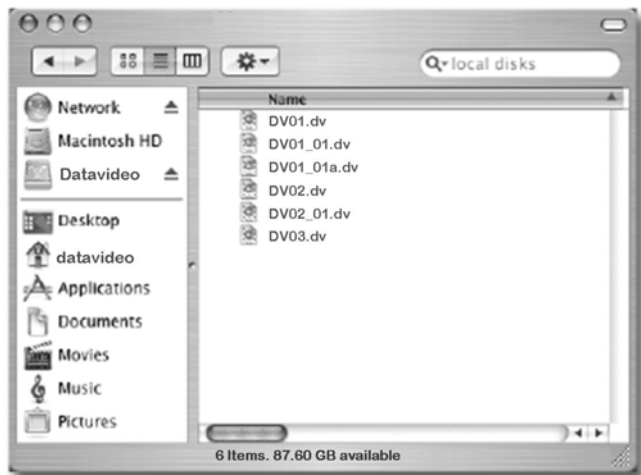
local disks

Network
Macintosh HD
Datavideo

Desktop
datavideo
Applications
Documents
Movies
Music
Pictures

Name
DV01.dv
DV01_01.dv
DV01_01a.dv
DV02.dv
DV02_01.dv
DV03.dv

6 Items. 87.60 GB available